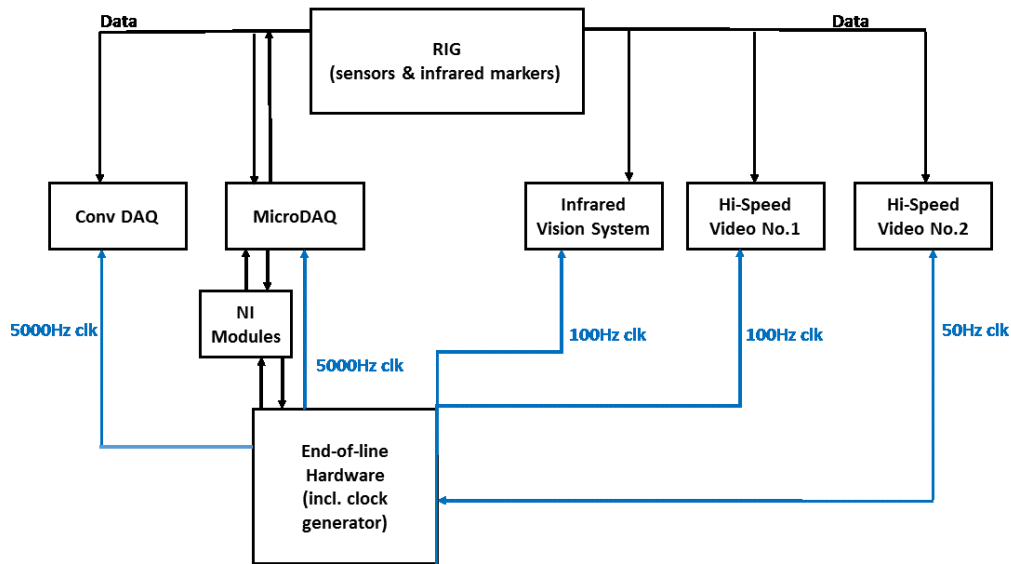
Data

RIG
(sensors & infrared markers)

Data

Conv DAQ

MicroDAQ

Infrared Vision System

Hi-Speed Video No.1

Hi-Speed Video No.2

5000Hz clk

NI Modules

5000Hz clk

100Hz clk

100Hz clk

50Hz clk

End-of-line Hardware (incl. clock generator)